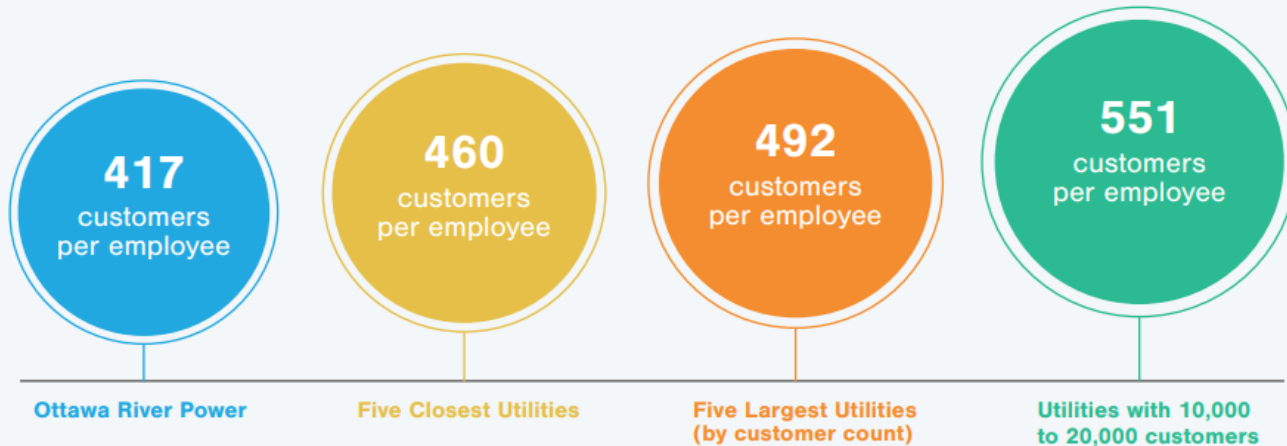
417
customers per employee

460
customers per employee

492
customers per employee

551
customers per employee

Ottawa River Power

Five Closest Utilities

Five Largest Utilities (by customer count)

Utilities with 10,000 to 20,000 customers